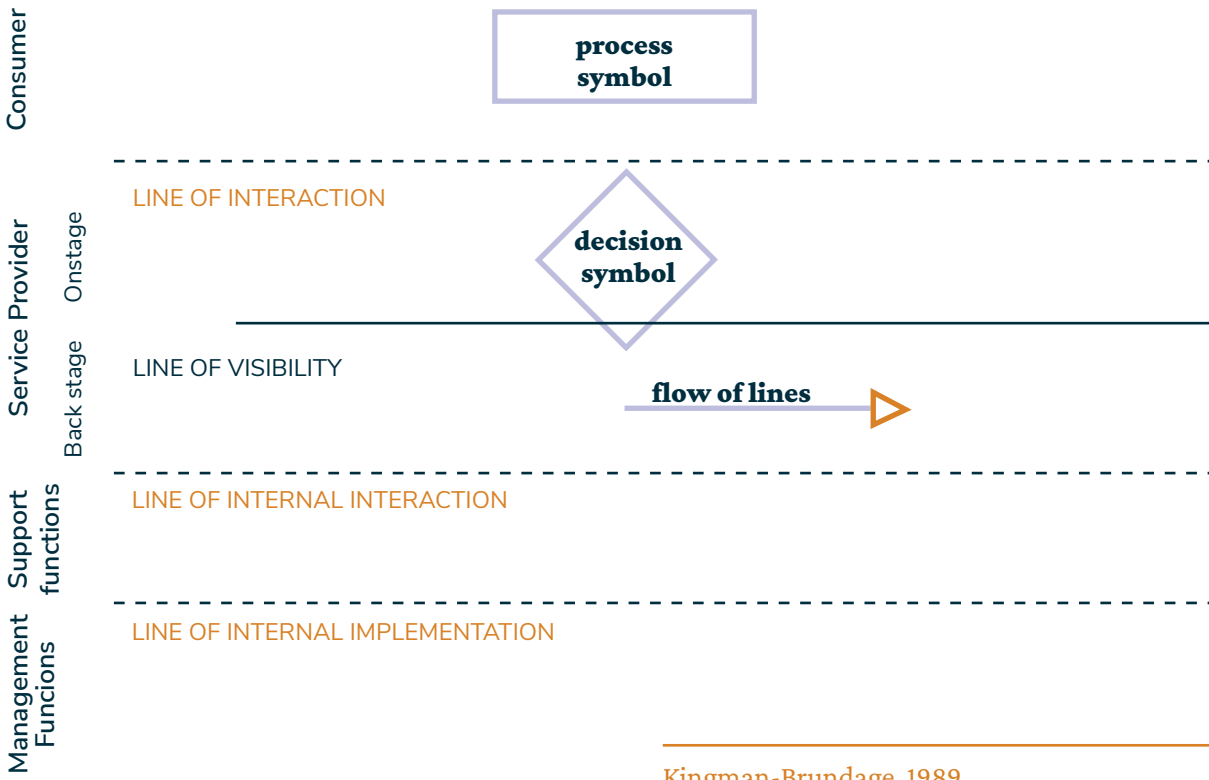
Consumer

process symbol

LINE OF INTERACTION

Service Provider

Onstage

decision symbol

Back stage

LINE OF VISIBILITY

flow of lines

Support functions

LINE OF INTERNAL INTERACTION

Management Funcions

LINE OF INTERNAL IMPLEMENTATION

Kingman-Brundage, 1989